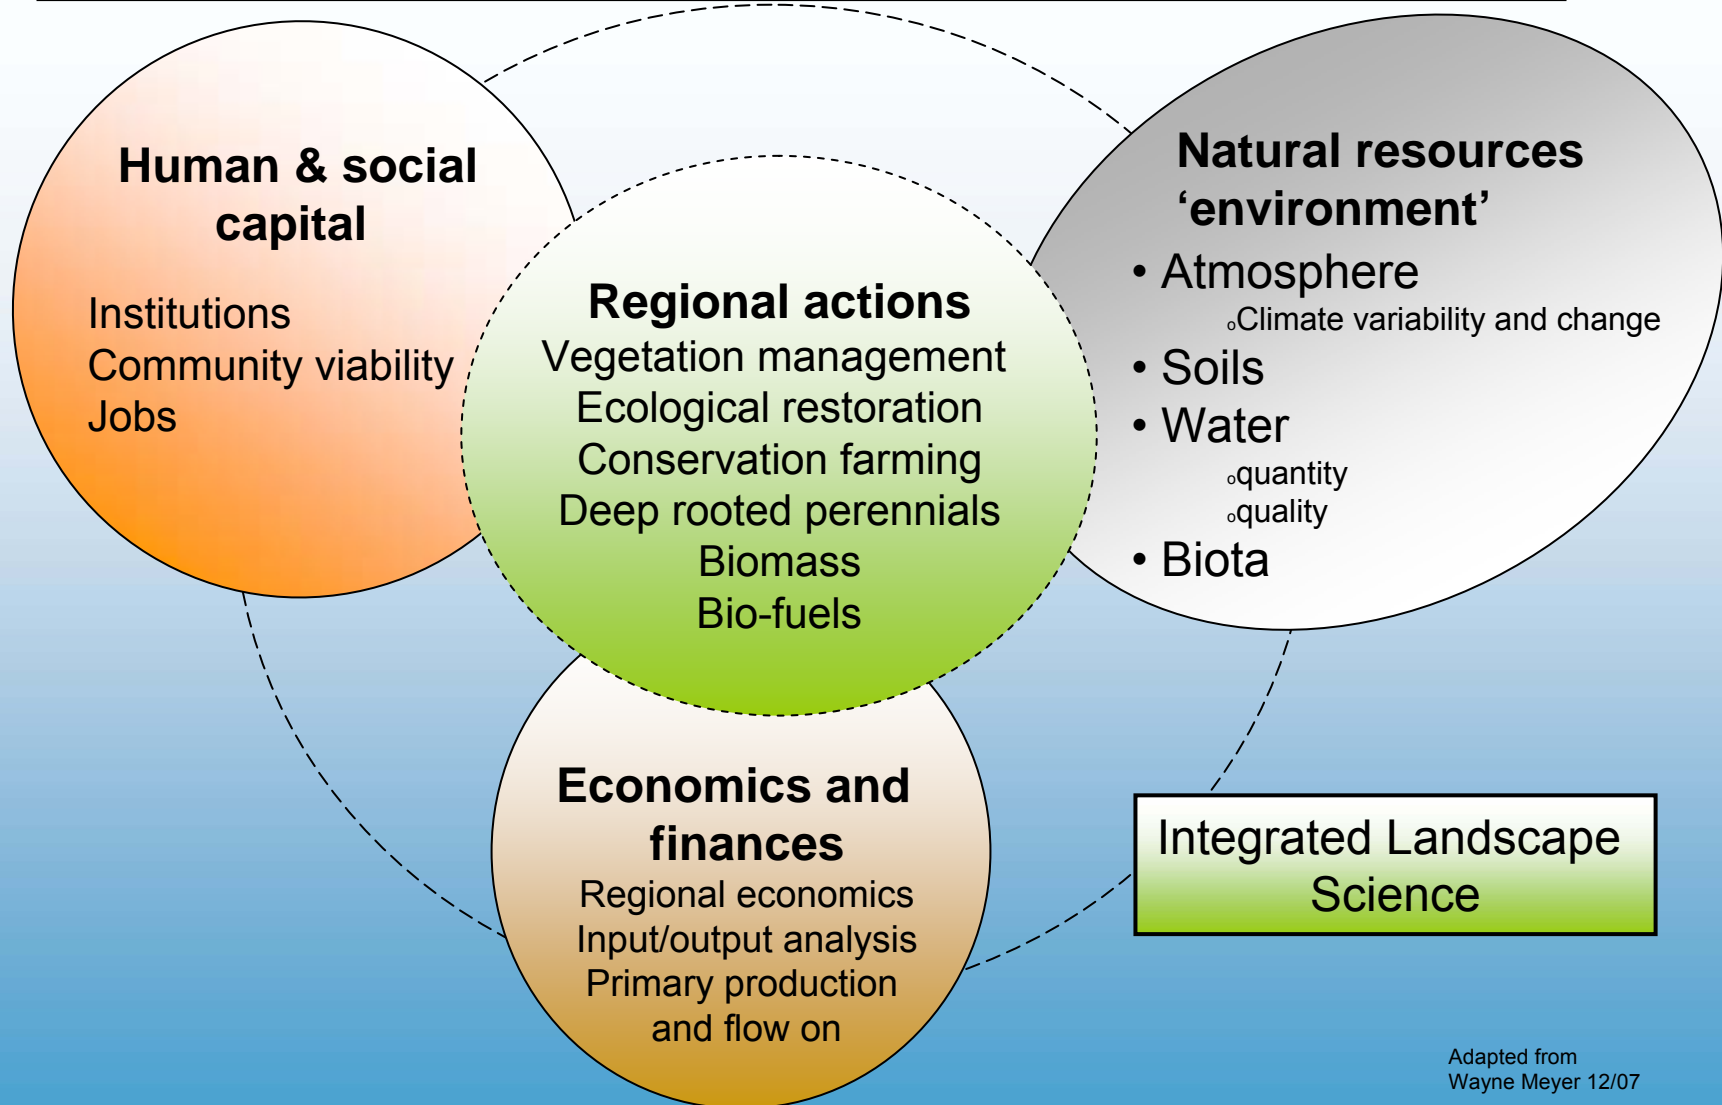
Human & social capital

Institutions
Community viability
Jobs

Regional actions
Vegetation management
Ecological restoration
Conservation farming
Deep rooted perennials
Biomass
Bio-fuels

Natural resources ‘environment’
• Atmosphere
◦Climate variability and change
• Soils
• Water
◦quantity
◦quality
• Biota

Economics and finances
Regional economics
Input/output analysis
Primary production and flow on

Integrated Landscape Science

Adapted from
Wayne Meyer 12/07